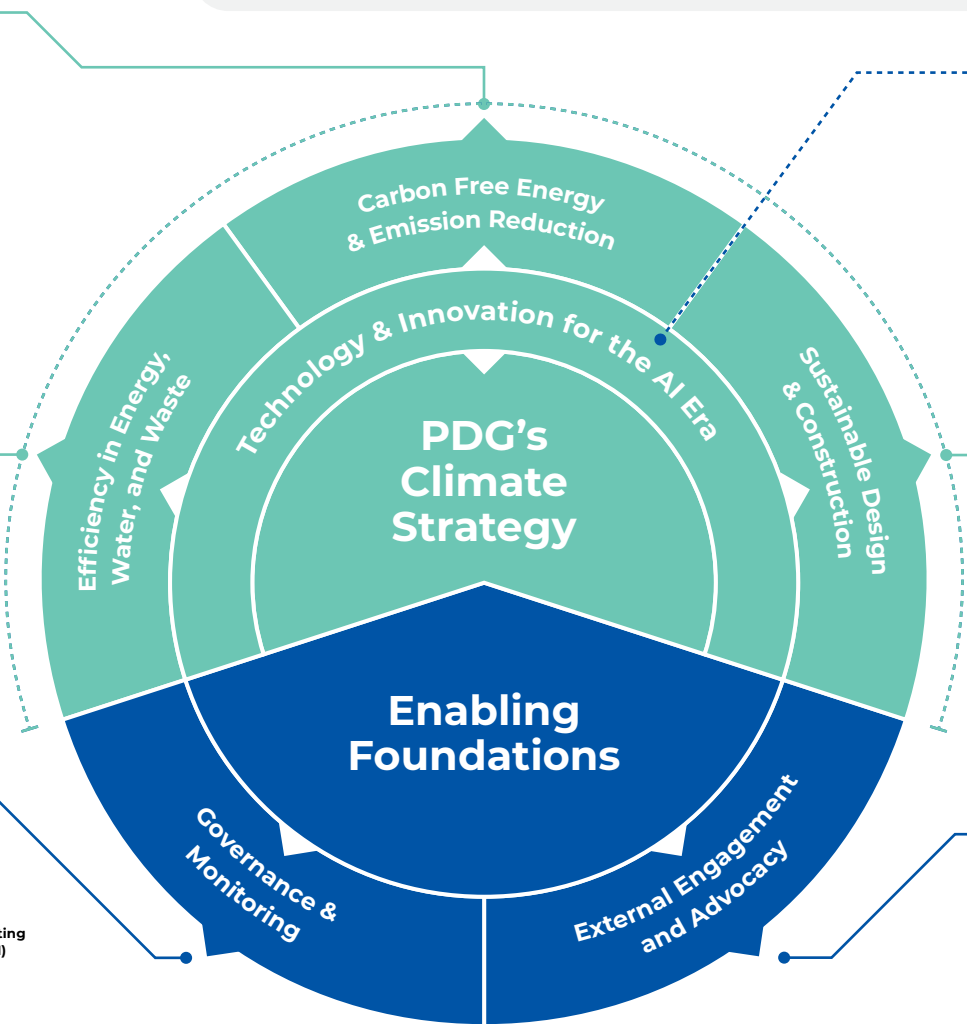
Carbon Free Energy & Emission Reduction

Technology & Innovation for the AI Era

Efficiency in Energy, Water, and Waste

Sustainable Design & Construction

PDG's Climate Strategy

Enabling Foundations

Governance & Monitoring

External Engagement and Advocacy

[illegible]ting
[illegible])